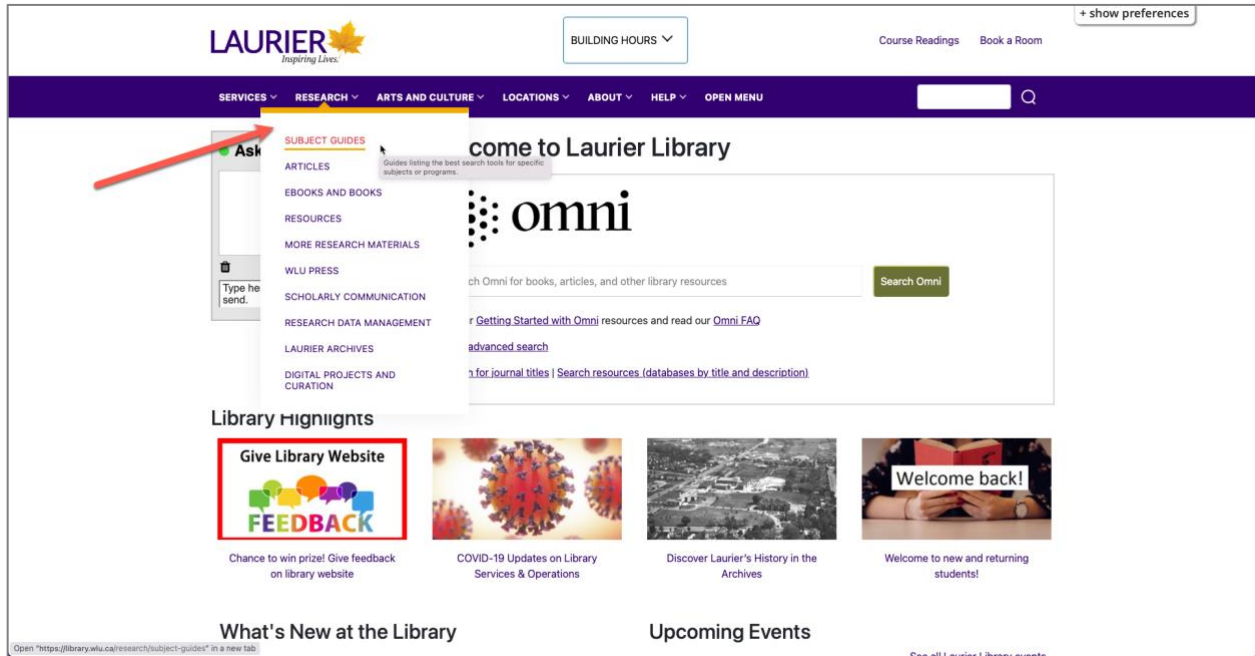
+ show preferences

LAURIER
Inspiring Lives.

BUILDING HOURS

Course Readings Book a Room

SERVICES RESEARCH ARTS AND CULTURE LOCATIONS ABOUT HELP OPEN MENU

SUBJECT GUIDES
ARTICLES
EBOOKS AND BOOKS
RESOURCES
MORE RESEARCH MATERIALS
WLU PRESS
SCHOLARLY COMMUNICATION
RESEARCH DATA MANAGEMENT
LAURIER ARCHIVES
DIGITAL PROJECTS AND CURATION

Guides listing the best search tools for specific subjects or programs.

Ask

Type he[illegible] send.

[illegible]come to Laurier Library

omni

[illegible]h Omni for books, articles, and other library resources

Search Omni

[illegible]r Getting Started with Omni resources and read our Omni FAQ

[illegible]advanced search

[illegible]h for journal titles | Search resources (databases by title and description)

Library Highlights

Give Library Website FEEDBACK

Chance to win prize! Give feedback on library website

COVID-19 Updates on Library Services & Operations

Discover Laurier's History in the Archives

Welcome back!

Welcome to new and returning students!

What's New at the Library

Upcoming Events

Open "https://library.wlu.ca/research/subject-guides" in a new tab

See all Laurier Library events